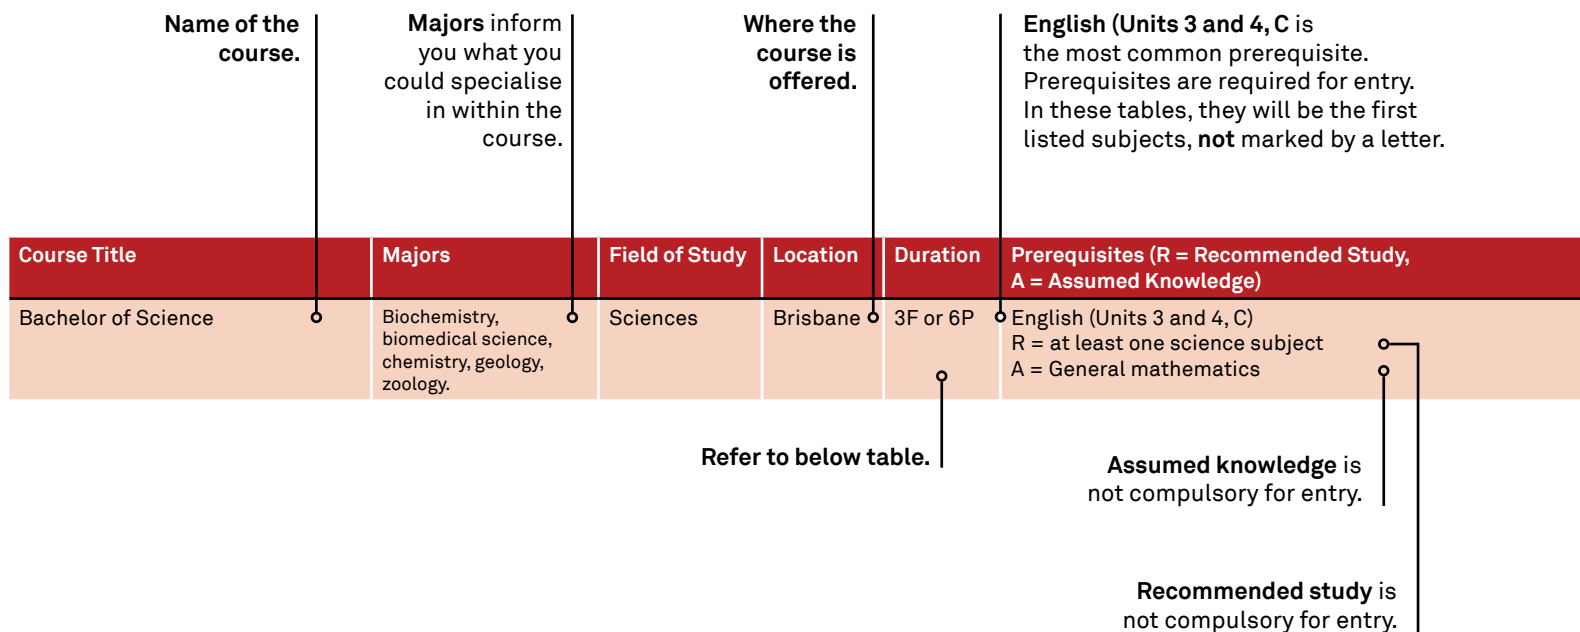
Name of the course.

Majors inform you what you could specialise in within the course.

Where the course is offered.

English (Units 3 and 4, C is the most common prerequisite. Prerequisites are required for entry. In these tables, they will be the first listed subjects, not marked by a letter.

| Course Title | Majors | Field of Study | Location | Duration | Prerequisites (R = Recommended Study, A = Assumed Knowledge) |
|---|---|---|---|---|---|
| Bachelor of Science | Biochemistry, biomedical science, chemistry, geology, zoology. | Sciences | Brisbane | 3F or 6P | English (Units 3 and 4, C) R = at least one science subject A = General mathematics |

Refer to below table.

Assumed knowledge is not compulsory for entry.

Recommended study is not compulsory for entry.